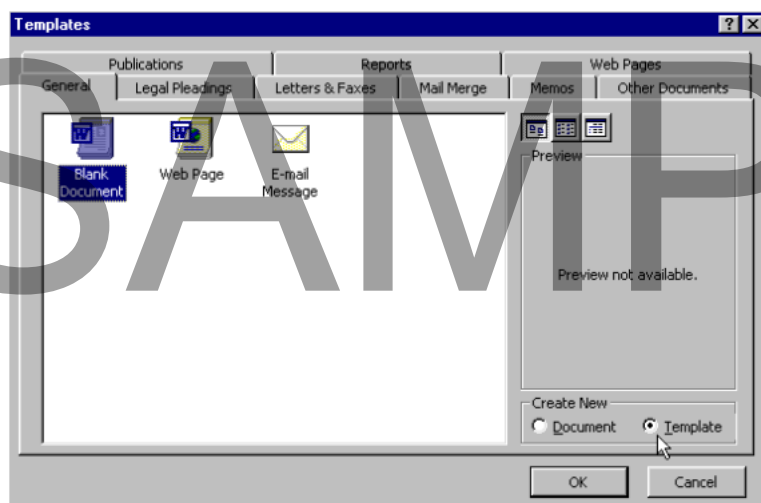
Templates

?

Publications
Reports
Web Pages
General
Legal Pleadings
Letters & Faxes
Mail Merge
Memos
Other Documents

Blank Document
Web Page
E-mail Message

Preview

Preview not available.

Create New
Document
Template

OK
Cancel

SAMP